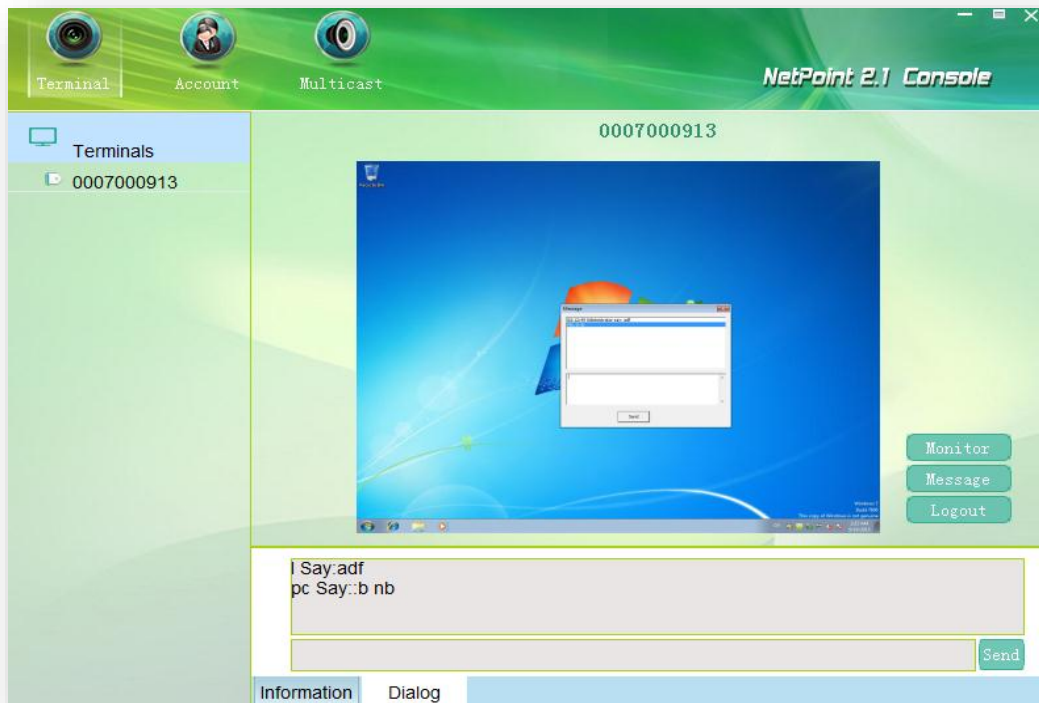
Terminal Account Multicast

NetPoint 2.1 Console

Terminals

0007000913

0007000913

Message

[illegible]

Send

Windows 7
Build 7600
This copy of Windows is not genuine

Monitor

Message

Logout

I Say:adf
pc Say::b nb

Send

Information Dialog